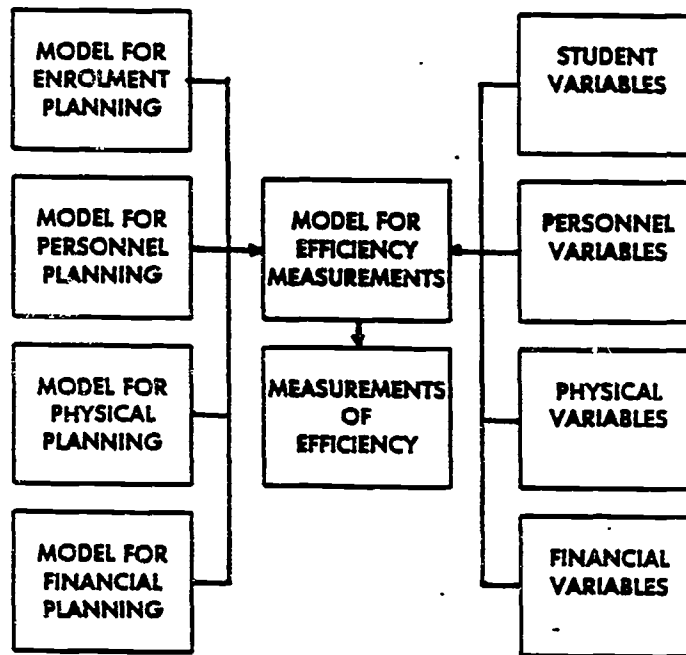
MODEL FOR ENROLMENT PLANNING

MODEL FOR PERSONNEL PLANNING

MODEL FOR PHYSICAL PLANNING

MODEL FOR FINANCIAL PLANNING

MODEL FOR EFFICIENCY MEASUREMENTS

MEASUREMENTS OF EFFICIENCY

STUDENT VARIABLES

PERSONNEL VARIABLES

PHYSICAL VARIABLES

FINANCIAL VARIABLES